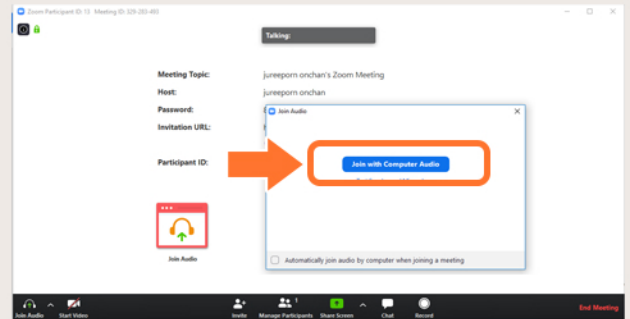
Zoom Participant ID: 15 Meeting ID: 329-280-493

Talking:

Meeting Topic: jureeporn onchan's Zoom Meeting

Host: jureeporn onchan

Password:

Invitation URL:

Participant ID:

Join Audio

Join Audio

Join with Computer Audio

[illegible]

Automatically join audio by computer when joining a meeting

Join Audio

Start Video

Invite

Manage Participants 1

Share Screen

Chat

Record

End Meeting